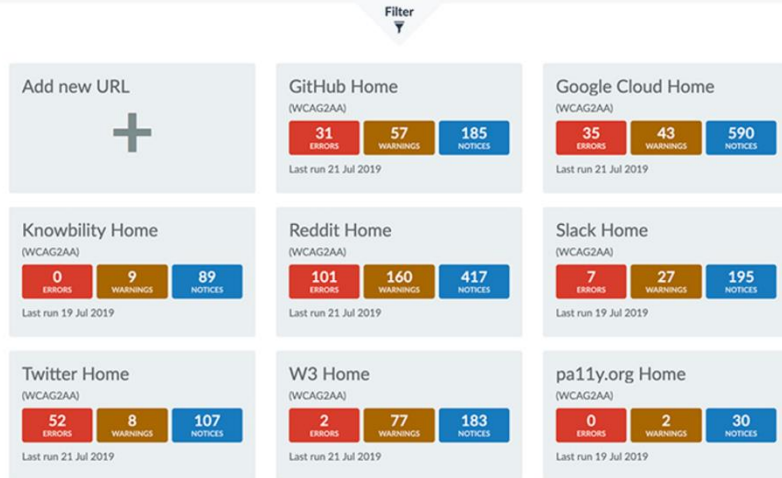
Filter

Add new URL

GitHub Home
(WCAG2AA)
31 ERRORS
57 WARNINGS
185 NOTICES
Last run 21 Jul 2019

Google Cloud Home
(WCAG2AA)
35 ERRORS
43 WARNINGS
590 NOTICES
Last run 21 Jul 2019

Knowbility Home
(WCAG2AA)
0 ERRORS
9 WARNINGS
89 NOTICES
Last run 19 Jul 2019

Reddit Home
(WCAG2AA)
101 ERRORS
160 WARNINGS
417 NOTICES
Last run 21 Jul 2019

Slack Home
(WCAG2AA)
7 ERRORS
27 WARNINGS
195 NOTICES
Last run 19 Jul 2019

Twitter Home
(WCAG2AA)
52 ERRORS
8 WARNINGS
107 NOTICES
Last run 21 Jul 2019

W3 Home
(WCAG2AA)
2 ERRORS
77 WARNINGS
183 NOTICES
Last run 21 Jul 2019

pa11y.org Home
(WCAG2AA)
0 ERRORS
2 WARNINGS
30 NOTICES
Last run 19 Jul 2019